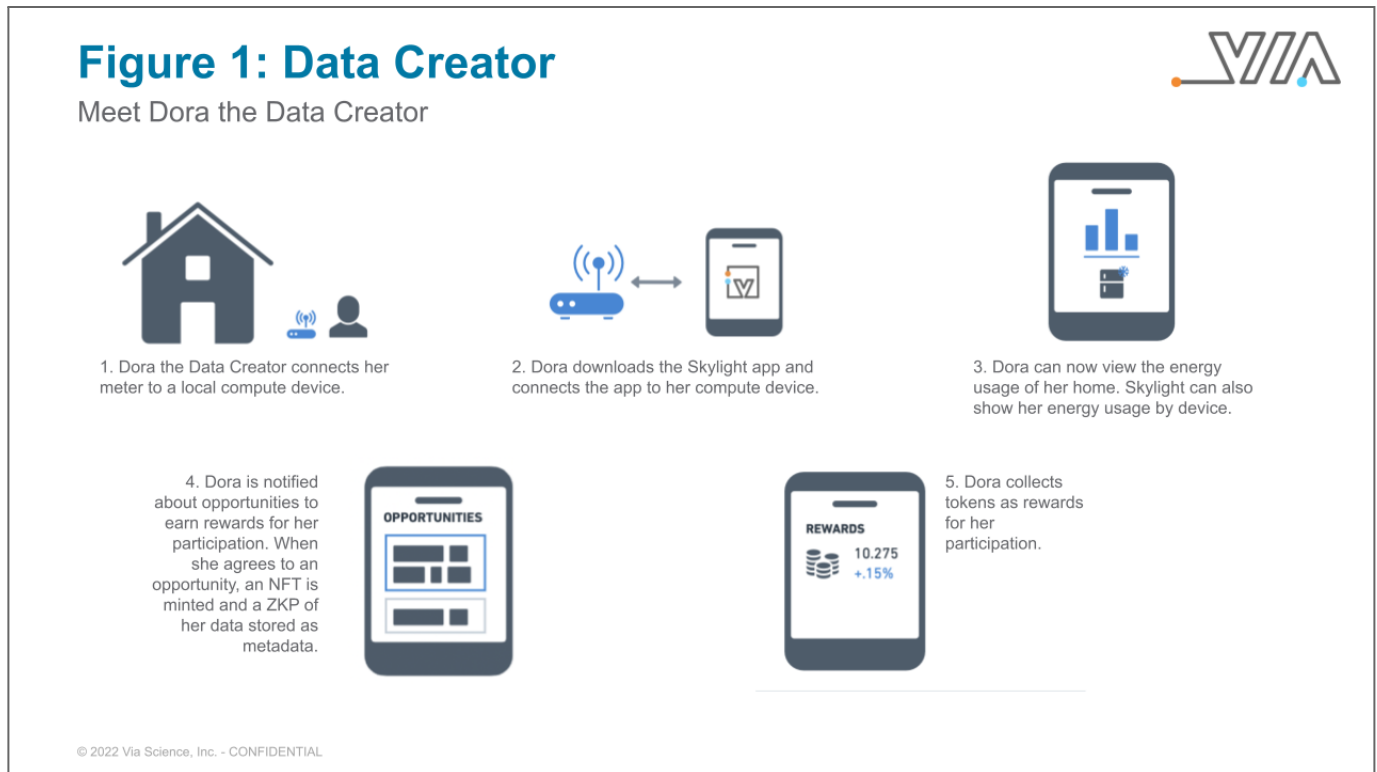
Figure 1: Data Creator

VIA

Meet Dora the Data Creator

1. Dora the Data Creator connects her meter to a local compute device.

2. Dora downloads the Skylight app and connects the app to her compute device.

3. Dora can now view the energy usage of her home. Skylight can also show her energy usage by device.

4. Dora is notified about opportunities to earn rewards for her participation. When she agrees to an opportunity, an NFT is minted and a ZKP of her data stored as metadata.

OPPORTUNITIES

REWARDS

10.275

+.15%

5. Dora collects tokens as rewards for her participation.

© 2022 Via Science, Inc. - CONFIDENTIAL